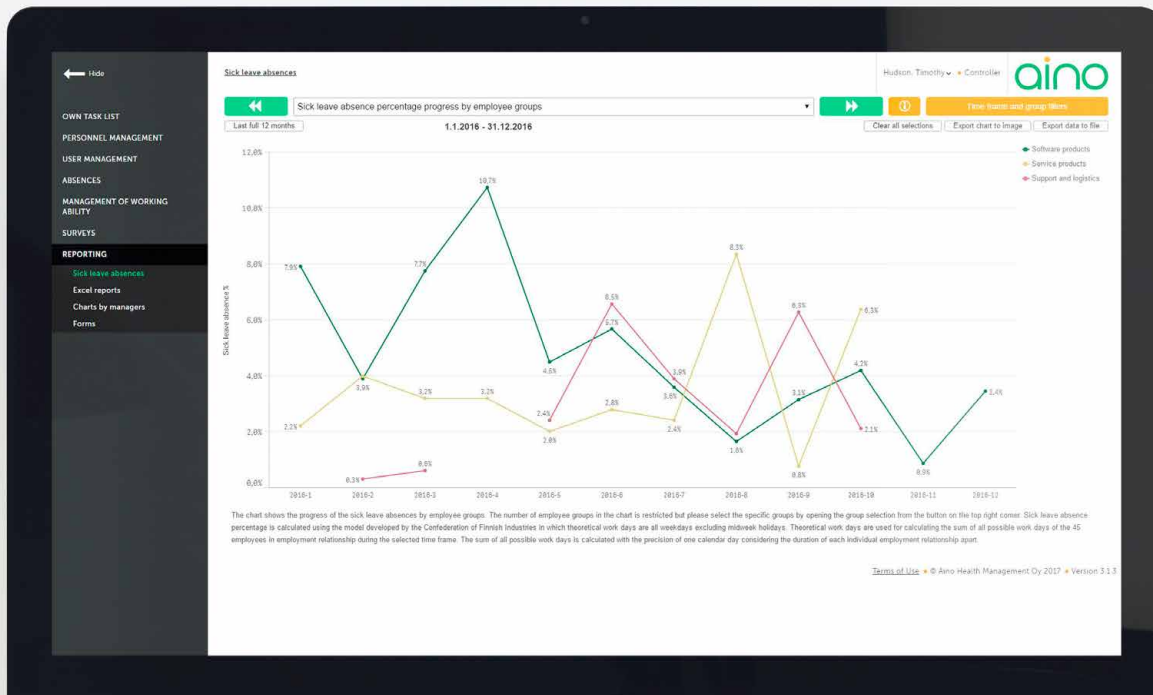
Hide

OWN TASK LIST
PERSONNEL MANAGEMENT
USER MANAGEMENT
ABSENCES
MANAGEMENT OF WORKING ABILITY
SURVEYS
REPORTING
Sick leave absences
Excel reports
Charts by managers
Forms

Sick leave absences

Hudson, Timothy • Controller

aino

Sick leave absence percentage progress by employee groups

Time frame and group filters

Last full 12 months

1.1.2016 - 31.12.2016

Clear all selections | Export chart to image | Export data to file

Software products
Service products
Support and logistics

Sick leave absence %

12,0%
10,0%
8,0%
6,0%
4,0%
2,0%
0,0%

7.9% 3.9% 7.7% 10.7% 4.5% 5.7% 3.6% 1.6% 3.1% 4.2% 0.9% 3.4%
2.2% 3.9% 3.2% 3.2% 2.0% 2.8% 2.4% 8.3% 0.8% 6.3%
0.3% 0.6% 2.4% 6.5% 3.8% 6.3% 2.1%

2016-1 2016-2 2016-3 2016-4 2016-5 2016-6 2016-7 2016-8 2016-9 2016-10 2016-11 2016-12

The chart shows the progress of the sick leave absences by employee groups. The number of employee groups in the chart is restricted but please select the specific groups by opening the group selection from the button on the top right corner. Sick leave absence percentage is calculated using the model developed by the Confederation of Finnish Industries in which theoretical work days are all weekdays excluding midweek holidays. Theoretical work days are used for calculating the sum of all possible work days of the 45 employees in employment relationship during the selected time frame. The sum of all possible work days is calculated with the precision of one calendar day considering the duration of each individual employment relationship apart.

Terms of Use • © Aino Health Management Oy 2017 • Version 3.1.3